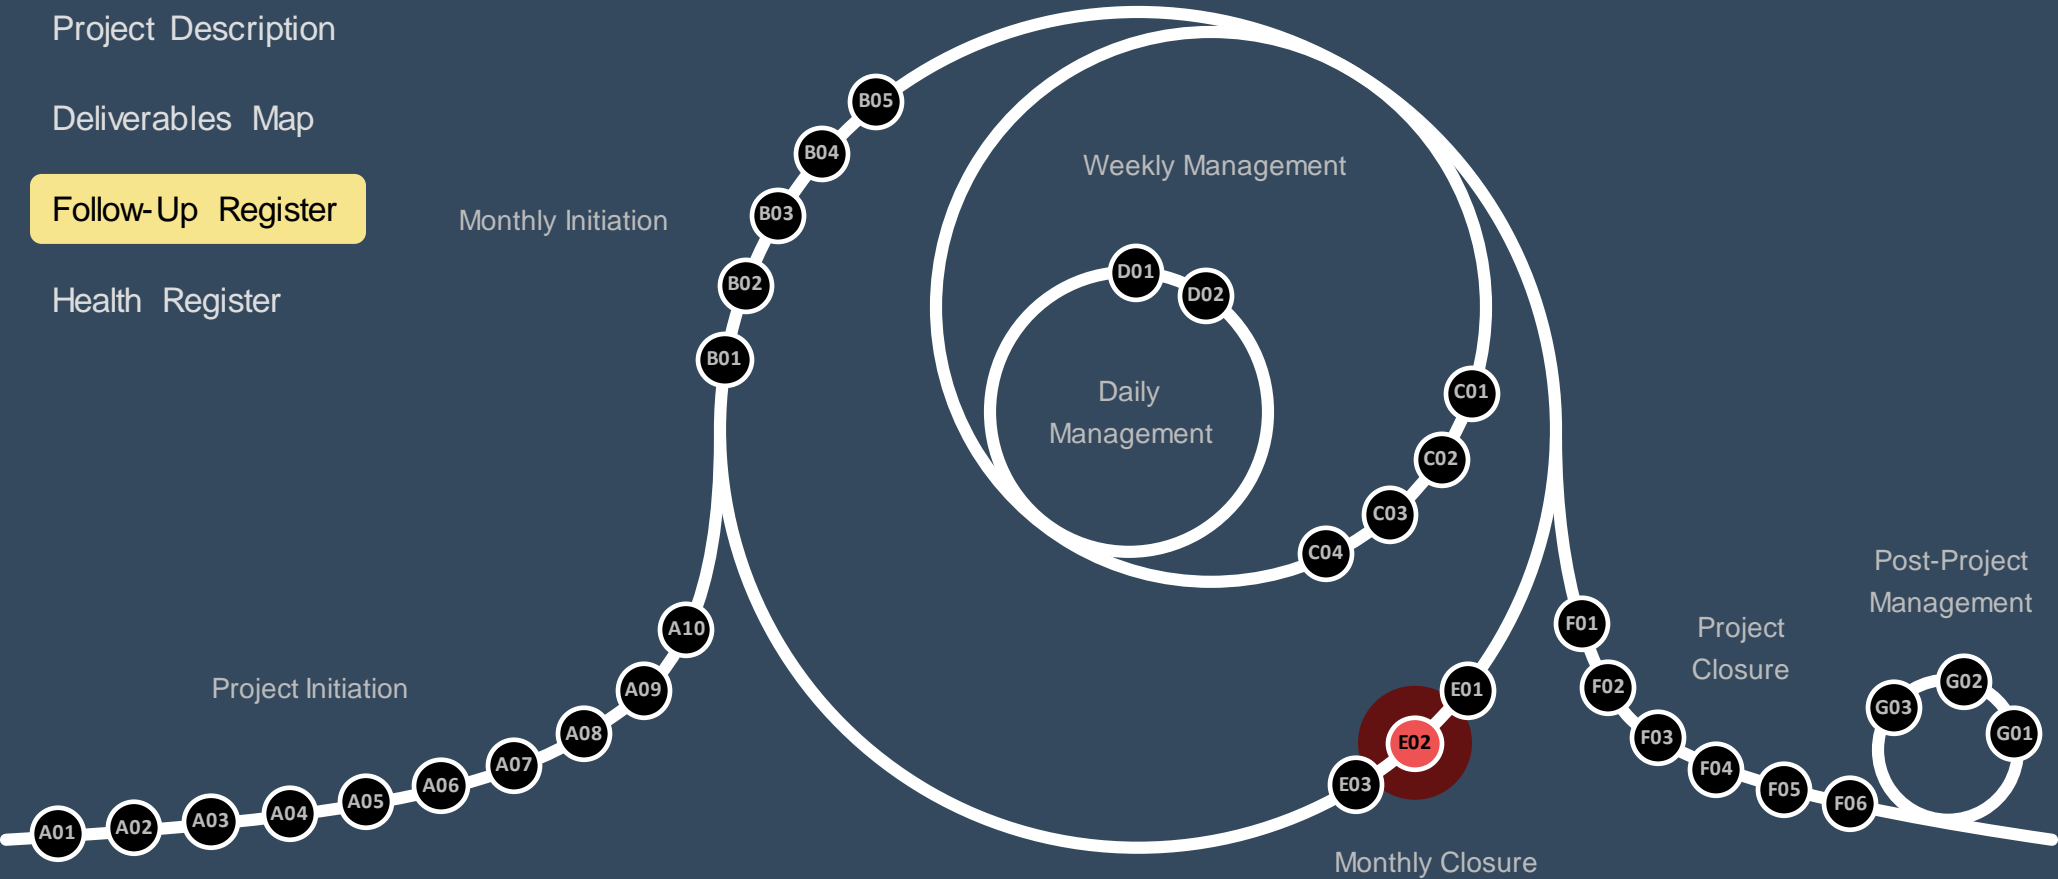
Project Description

Deliverables Map

Follow-Up Register

Health Register

Monthly Initiation

Weekly Management

B05

B04

B03

B02

B01

D01

D02

Daily Management

C01

C02

C03

C04

A10

A09

A08

A07

A06

A05

A04

A03

A02

A01

Project Initiation

F01

F02

F03

F04

F05

F06

E01

E02

E03

Project Closure

Post-Project Management

G02

G03

G01

Monthly Closure